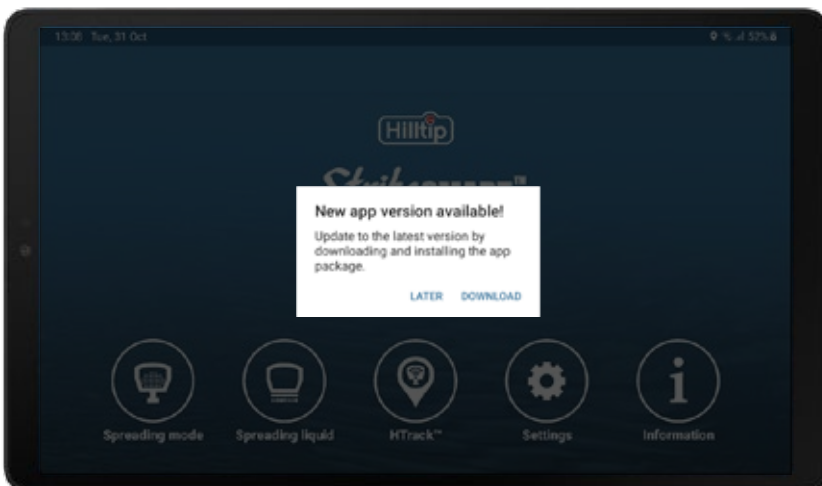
13:00 Tue, 31 Oct

57%

Hilltip

New app version available!

Update to the latest version by downloading and installing the app package.

LATER DOWNLOAD

Spreading mode

Spreading liquid

HTrack™

Settings

Information